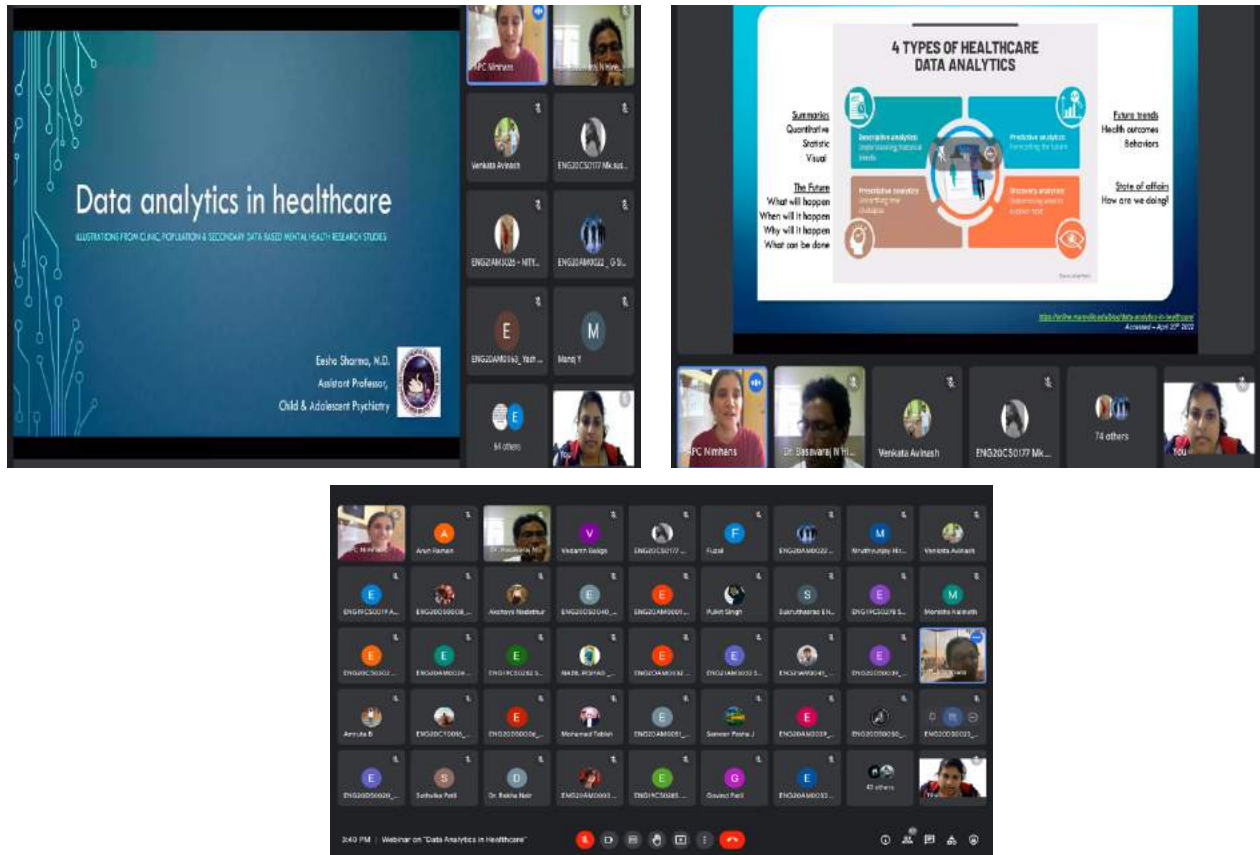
Data analytics in healthcare

ILLUSTRATIONS FROM CLINIC, POPULATION & SECONDARY DATA BASED MENTAL HEALTH RESEARCH STUDIES

Eesha Sharma, M.D.
Assistant Professor,
Child & Adolescent Psychiatry

APC Nimhans
Venkata Avinash
ENG20CS0177 Mk.sus...
ENG21AM3026 - NITY...
ENG20AM0022 _ G Si...
E
ENG20AM0060_Yash...
M
Manoj Y
E
64 others
You

4 TYPES OF HEALTHCARE DATA ANALYTICS

Summaries
Quantitative
Statistic
Visual

The Future
What will happen
When will it happen
Why will it happen
What can be done

Descriptive analytics
Understanding historical trends

Predictive analytics
Forecasting the future

Prescriptive analytics
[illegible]

Discovery analytics
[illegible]

Future trends
Health outcomes
Behaviors

State of affairs
How are we doing?

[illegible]
Accessed – April 27th 2022

APC Nimhans
Dr. Basavaraj N H...
Venkata Avinash
ENG20CS0177 Mk...
74 others
You

APC Nimhans
Arun Raman
Dr. Basavaraj N...
Vedanth Badiga
ENG20CS0177...
Fuzail
ENG20AM0022...
Mruthyunjay Hir...
Venkata Avinash
ENG19CS001 A...
ENG20DS0008...
Akshaya Nadathur
ENG20CS0040...
ENG20AM0001...
Pulkit Singh
Sukruthasree EN...
ENG19CS0278 S...
Monisha Kalnath
ENG20CS0002...
ENG20AM0034...
ENG19CS0282 S...
NABIL IRSHAD...
ENG20AM0032...
ENG21AM3032 S...
ENG21AM3041...
ENG20DS0039...
Amruta B
ENG20CT0005...
ENG20DS0006...
Mohamed Tabish
ENG20AM0051...
Sameer Pasha J
ENG20AM0039...
ENG20DS0050...
ENG20DS0023...
ENG20DS0020...
Sathvika Patil
Dr. Rekha Nair
ENG20AM0003...
ENG19CS0285...
Govind Patil
ENG20AM0033...
45 others
You

3:40 PM | Webinar on "Data Analytics in Healthcare"